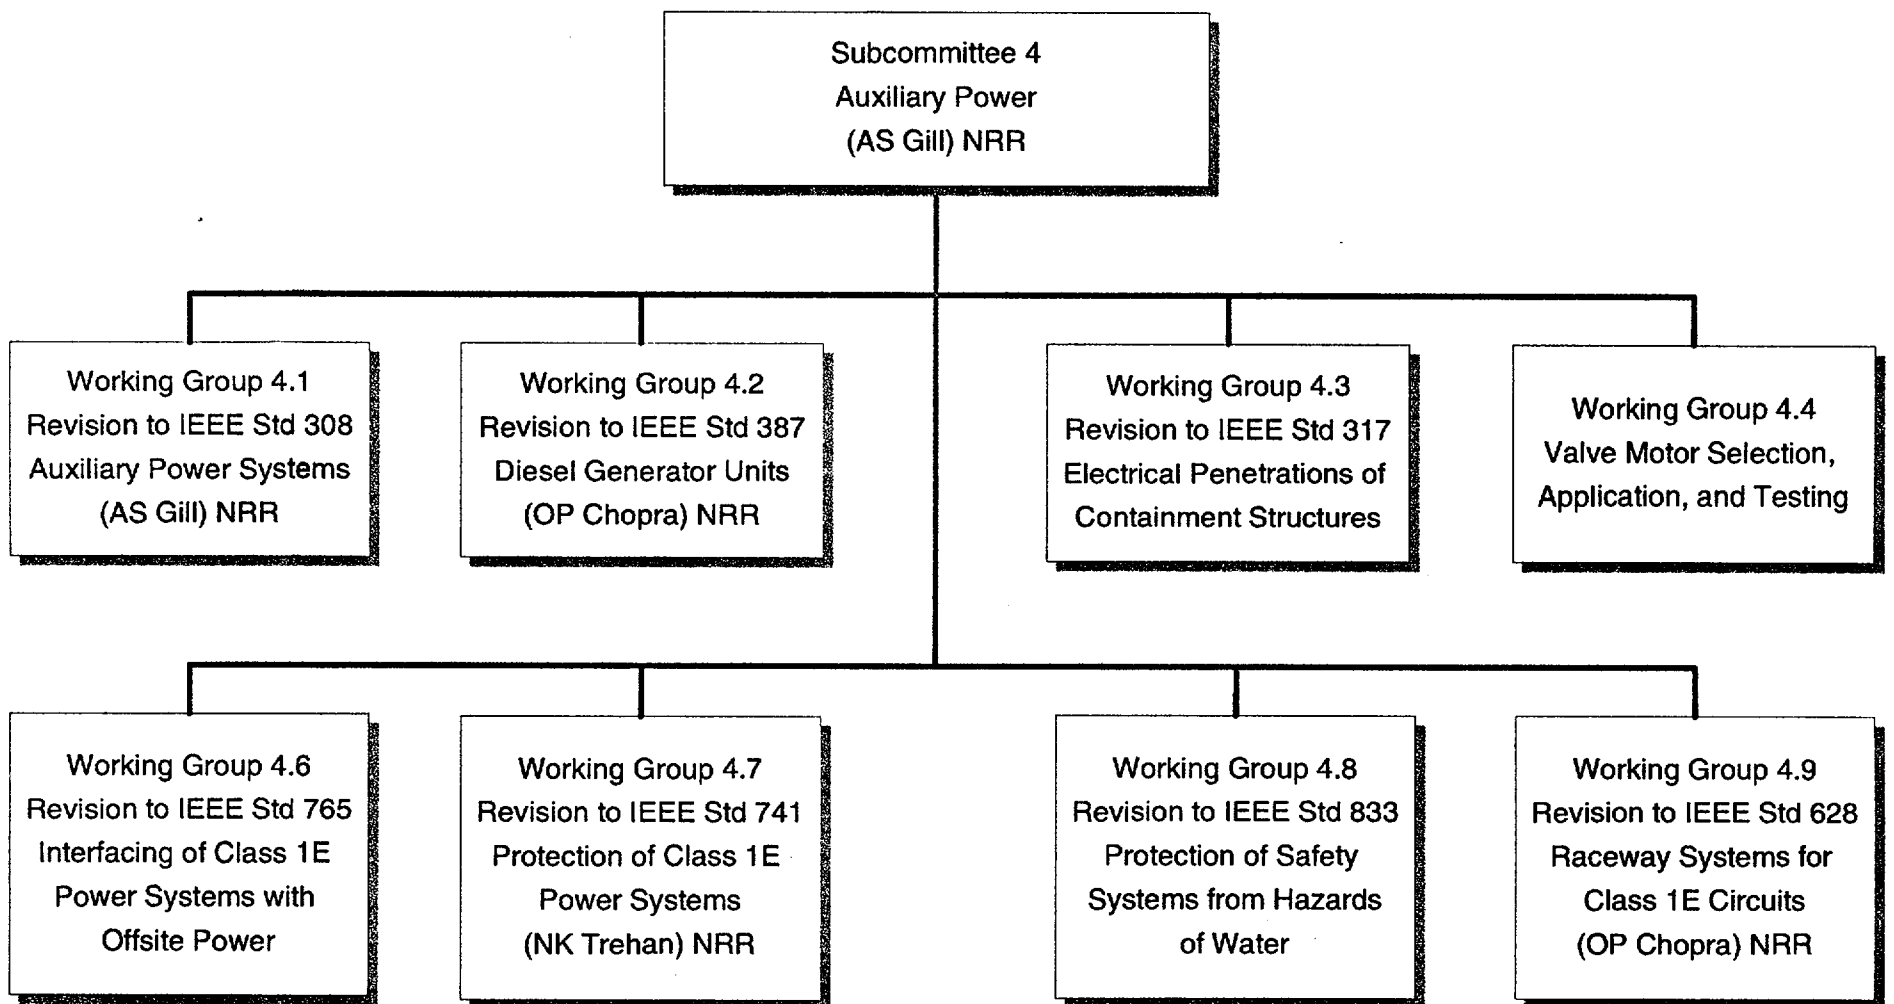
Subcommittee 4
Auxiliary Power
(AS Gill) NRR

Working Group 4.1
Revision to IEEE Std 308
Auxiliary Power Systems
(AS Gill) NRR

Working Group 4.2
Revision to IEEE Std 387
Diesel Generator Units
(OP Chopra) NRR

Working Group 4.3
Revision to IEEE Std 317
Electrical Penetrations of
Containment Structures

Working Group 4.4
Valve Motor Selection,
Application, and Testing

Working Group 4.6
Revision to IEEE Std 765
Interfacing of Class 1E
Power Systems with
Offsite Power

Working Group 4.7
Revision to IEEE Std 741
Protection of Class 1E
Power Systems
(NK Trehan) NRR

Working Group 4.8
Revision to IEEE Std 833
Protection of Safety
Systems from Hazards
of Water

Working Group 4.9
Revision to IEEE Std 628
Raceway Systems for
Class 1E Circuits
(OP Chopra) NRR